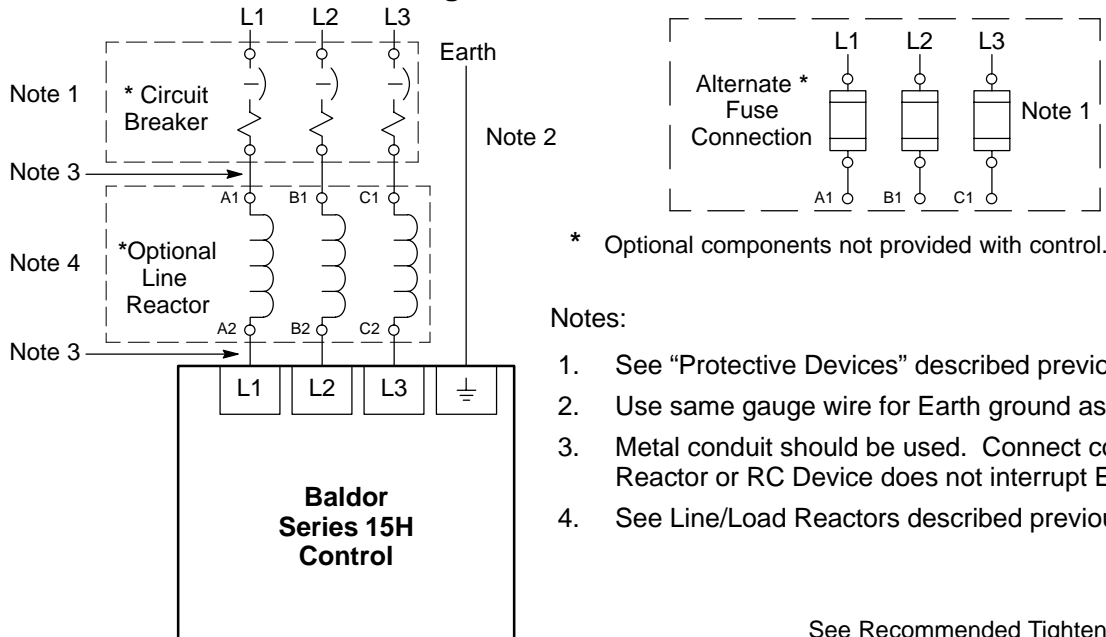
L1 L2 L3

Earth

Note 1

* Circuit Breaker

Note 2

Note 3

A1 B1 C1

Note 4

*Optional Line Reactor

A2 B2 C2

Note 3

L1 L2 L3 $\pm$

Baldor Series 15H Control

Alternate * Fuse Connection

L1 L2 L3

Note 1

A1 B1 C1

* Optional components not provided with control.

Notes:

1. See “Protective Devices” described previo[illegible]

2. Use same gauge wire for Earth ground as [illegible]

3. Metal conduit should be used. Connect co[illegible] Reactor or RC Device does not interrupt E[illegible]

4. See Line/Load Reactors described previo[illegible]

See Recommended Tighten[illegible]